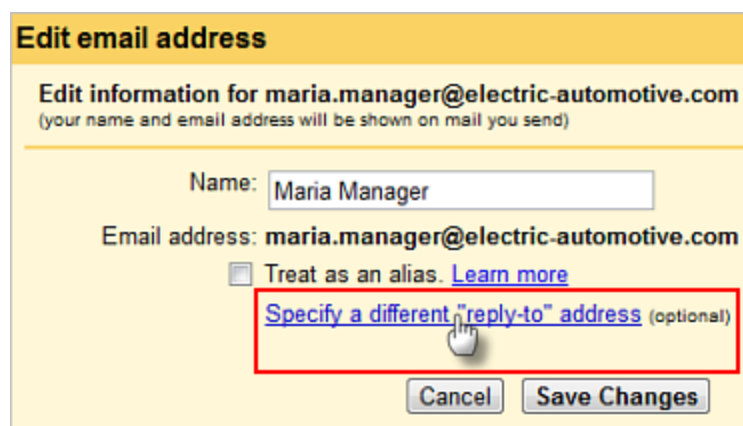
Edit email address

Edit information for maria.manager@electric-automotive.com
(your name and email address will be shown on mail you send)

Name: Maria Manager

Email address: maria.manager@electric-automotive.com

Treat as an alias. Learn more

Specify a different "reply-to" address (optional)

Cancel Save Changes